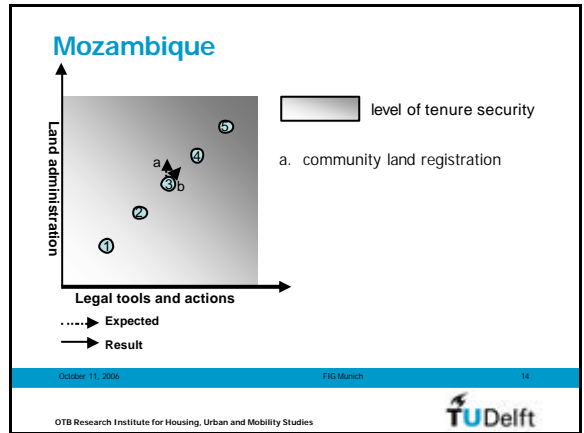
Mozambique

Land administration

5
4
a
3
b
2
1

Legal tools and actions

level of tenure security

a. community land registration

Expected

Result

October 11, 2006

FIG Munich

14

OTB Research Institute for Housing, Urban and Mobility Studies

TUDelft